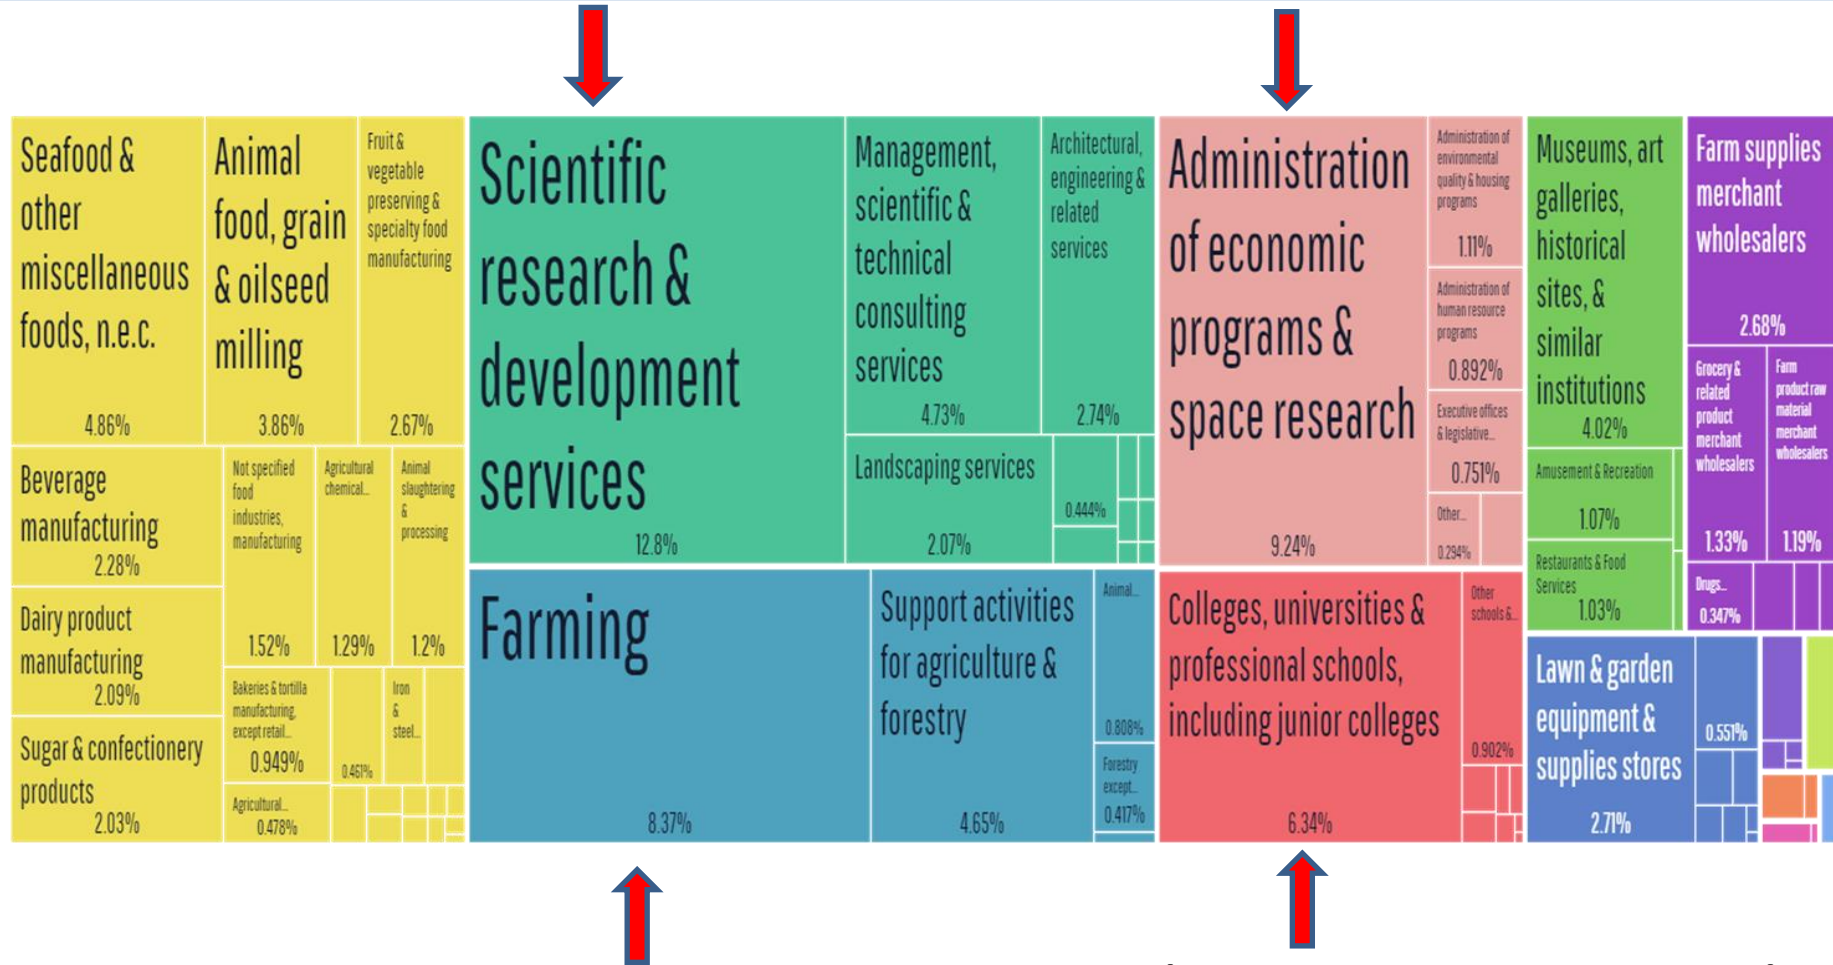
Seafood & other miscellaneous foods, n.e.c.
4.86%

Animal food, grain & oilseed milling
3.86%

Fruit & vegetable preserving & specialty food manufacturing
2.67%

Beverage manufacturing
2.28%

Not specified food industries, manufacturing
1.52%

Agricultural chemical...
1.29%

Animal slaughtering & processing
1.2%

Dairy product manufacturing
2.09%

Bakeries & tortilla manufacturing, except retail...
0.949%

0.461%

Iron & steel...

Sugar & confectionery products
2.03%

Agricultural...
0.478%

Scientific research & development services
12.8%

Management, scientific & technical consulting services
4.73%

Architectural, engineering & related services
2.74%

Landscaping services
2.07%

0.444%

Farming
8.37%

Support activities for agriculture & forestry
4.65%

Animal...
0.808%

Forestry except...
0.417%

Administration of economic programs & space research
9.24%

Administration of environmental quality & housing programs
1.11%

Administration of human resource programs
0.892%

Executive offices & legislative...
0.751%

Other...
0.294%

Colleges, universities & professional schools, including junior colleges
6.34%

Other schools &...
0.902%

Museums, art galleries, historical sites, & similar institutions
4.02%

Amusement & Recreation
1.07%

Restaurants & Food Services
1.03%

Farm supplies merchant wholesalers
2.68%

Grocery & related product merchant wholesalers
1.33%

Farm product raw material merchant wholesalers
1.19%

Drugs...
0.347%

Lawn & garden equipment & supplies stores
2.71%

0.551%